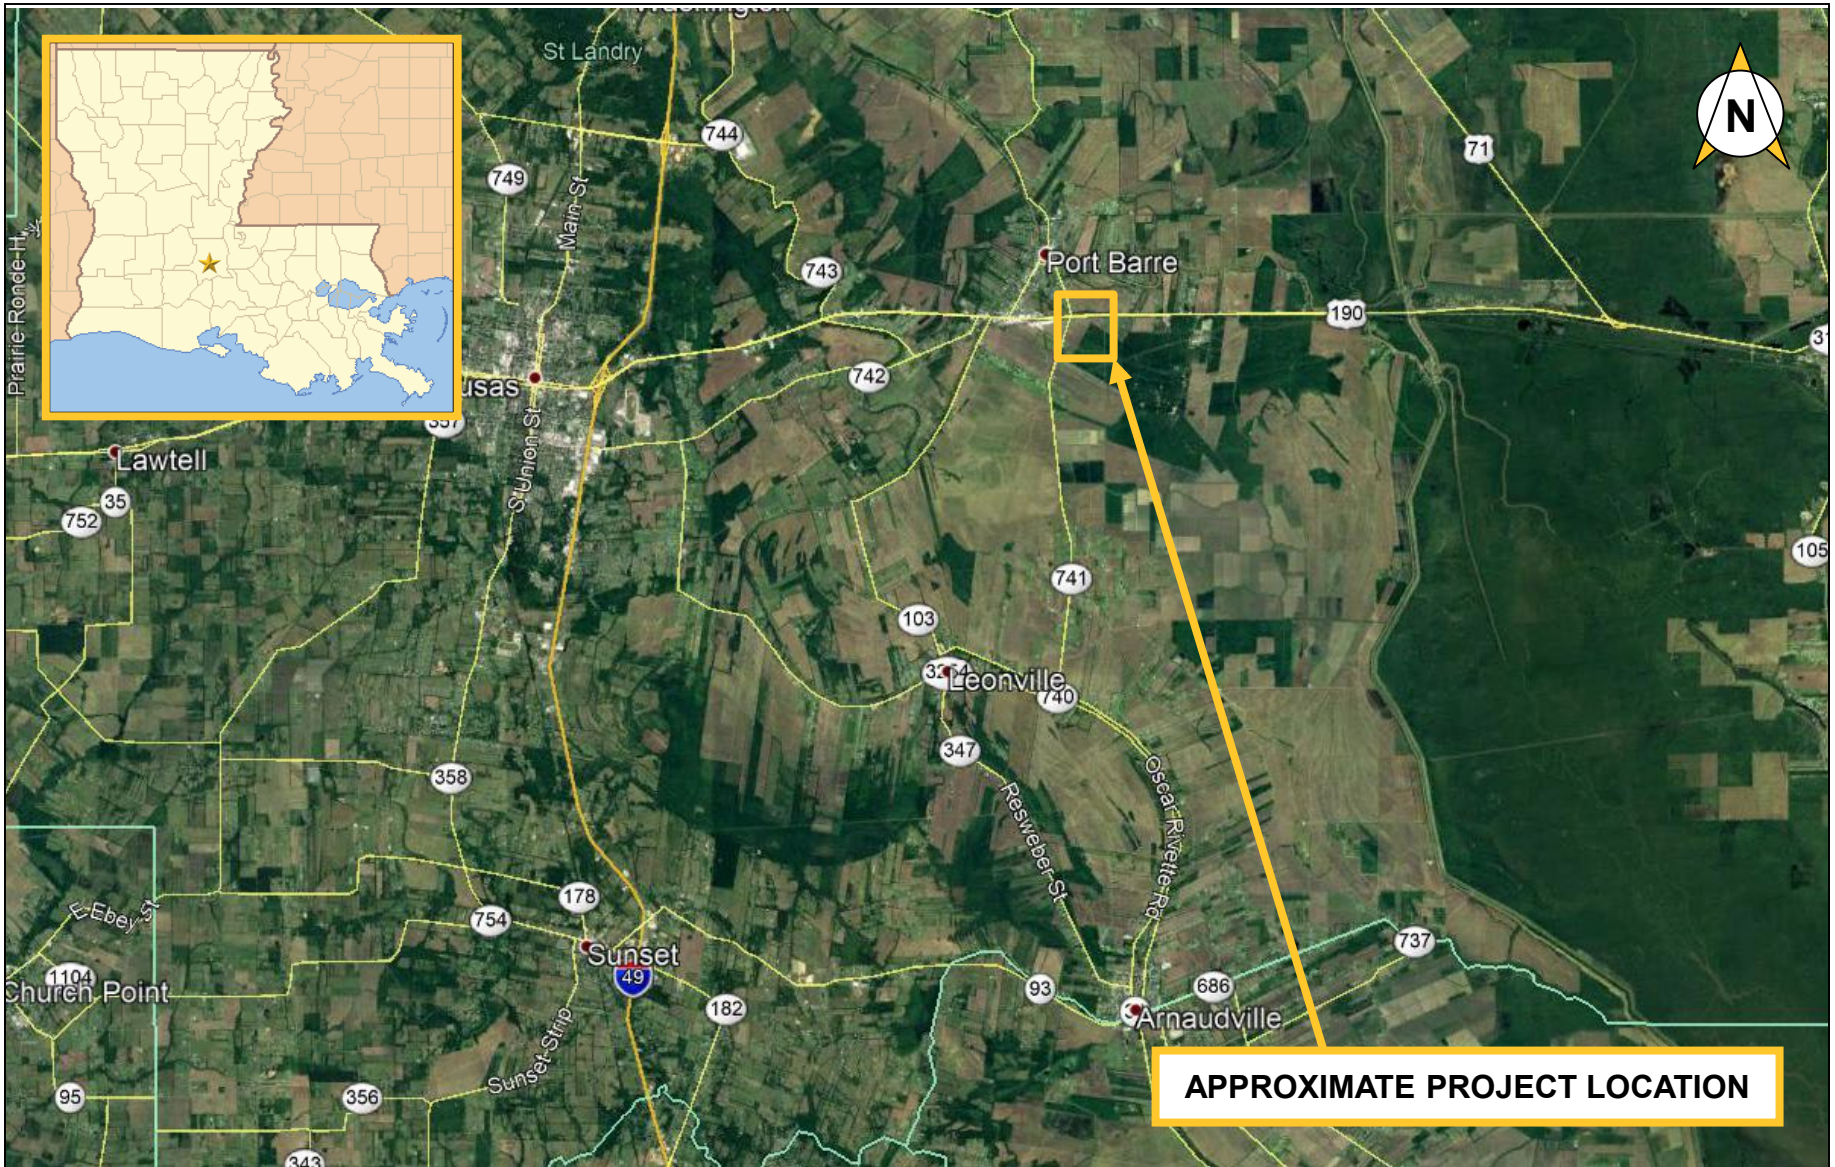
St Landry
N
744
749
Main St
743
Port Barre
71
190
31
742
usas
357
St Union St
Prairie-Ronde-H
Lawtell
35
752
105
741
103
3254
Leonville
740
347
358
Resweber St
Oscar Rivette Rd
178
E Ebey St
754
Sunset
49
737
1104
Church Point
93
686
Arnaudville
182
Sunset Strip
95
356
343
APPROXIMATE PROJECT LOCATION